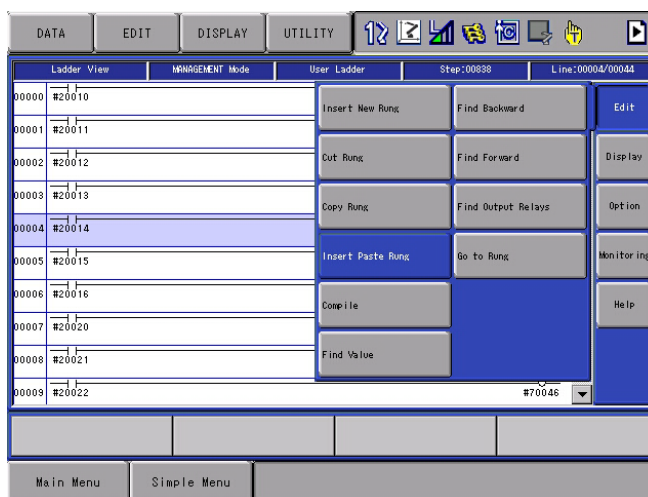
DATA EDIT DISPLAY UTILITY

| Ladder View | MANAGEMENT Mode | User Ladder | Step:00838 | Line:00004/00044 |
|---|---|---|---|---|

00000 #20010
00001 #20011
00002 #20012
00003 #20013
00004 #20014
00005 #20015
00006 #20016
00007 #20020
00008 #20021
00009 #20022 #70046

Insert New Rung
Find Backward
Cut Rung
Find Forward
Copy Rung
Find Output Relays
Insert Paste Rung
Go to Rung
Compile
Find Value

Edit
Display
Option
Monitoring
Help

Main Menu
Simple Menu